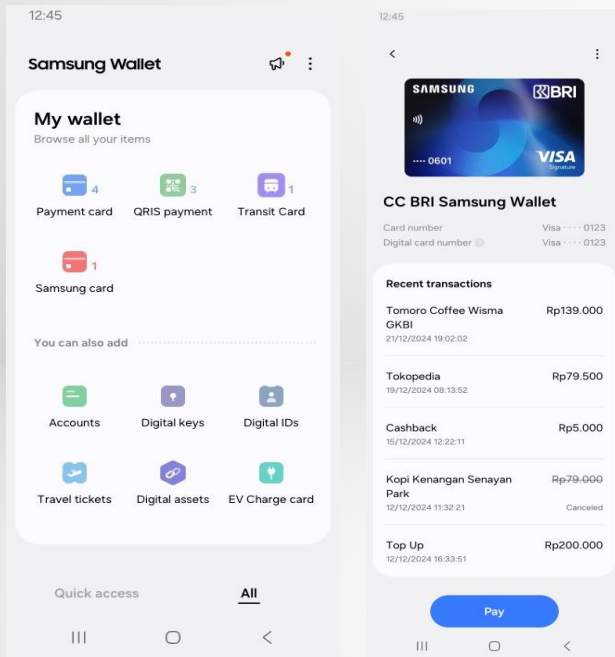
12:45

Samsung Wallet

My wallet
Browse all your items

4
Payment card

3
QRIS payment

1
Transit Card

1
Samsung card

You can also add

Accounts

Digital keys

Digital IDs

Travel tickets

Digital assets

EV Charge card

Quick access

All

12:45

SAMSUNG BRI
···· 0601
VISA
Signature

CC BRI Samsung Wallet

Card number Visa ···· 0123
Digital card number Visa ···· 0123

Recent transactions

Tomoro Coffee Wisma GKBI
21/12/2024 19:02:02
Rp139.000

Tokopedia
19/12/2024 08:13:52
Rp79.500

Cashback
15/12/2024 12:22:11
Rp5.000

Kopi Kenangan Senayan Park
12/12/2024 11:32:21
Rp79.000
Canceled

Top Up
12/12/2024 16:33:51
Rp200.000

Pay